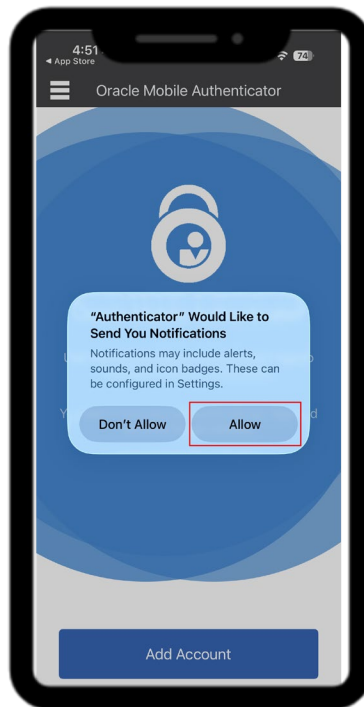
4:51
◂ App Store
74
Oracle Mobile Authenticator

"Authenticator" Would Like to Send You Notifications
Notifications may include alerts, sounds, and icon badges. These can be configured in Settings.

Don't Allow
Allow

Add Account